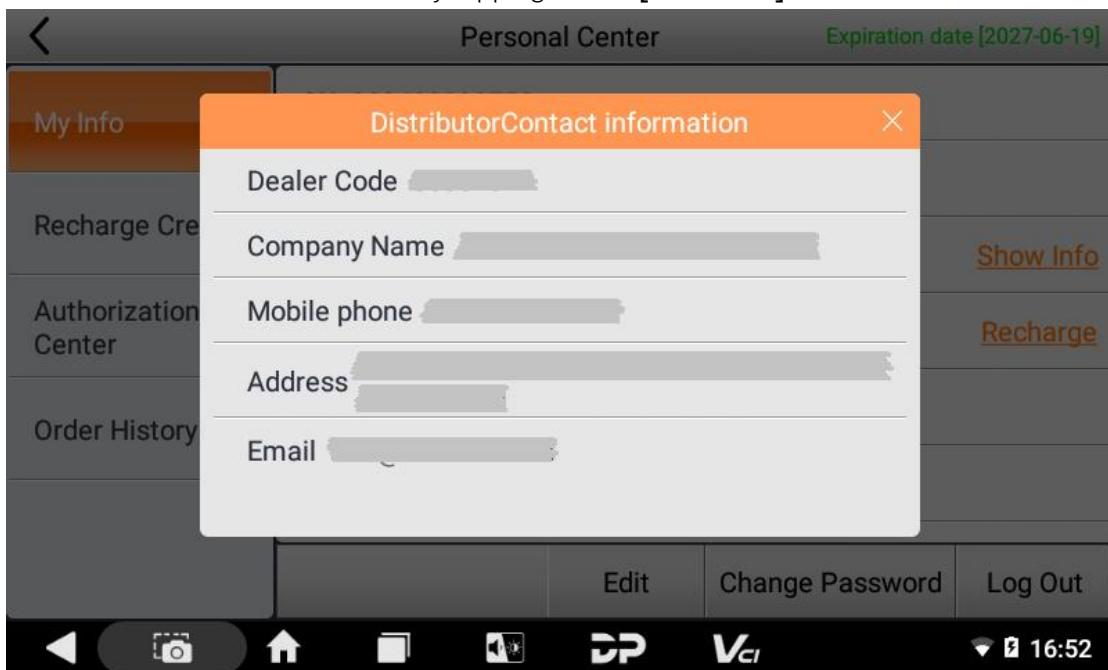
Personal Center

Expiration date [2027-06-19]

My Info

Recharge Cre

Authorization Center

Order History

Show Info

Recharge

DistributorContact information

Dealer Code

Company Name

Mobile phone

Address

Email

Edit

Change Password

Log Out

DP

VCI

16:52